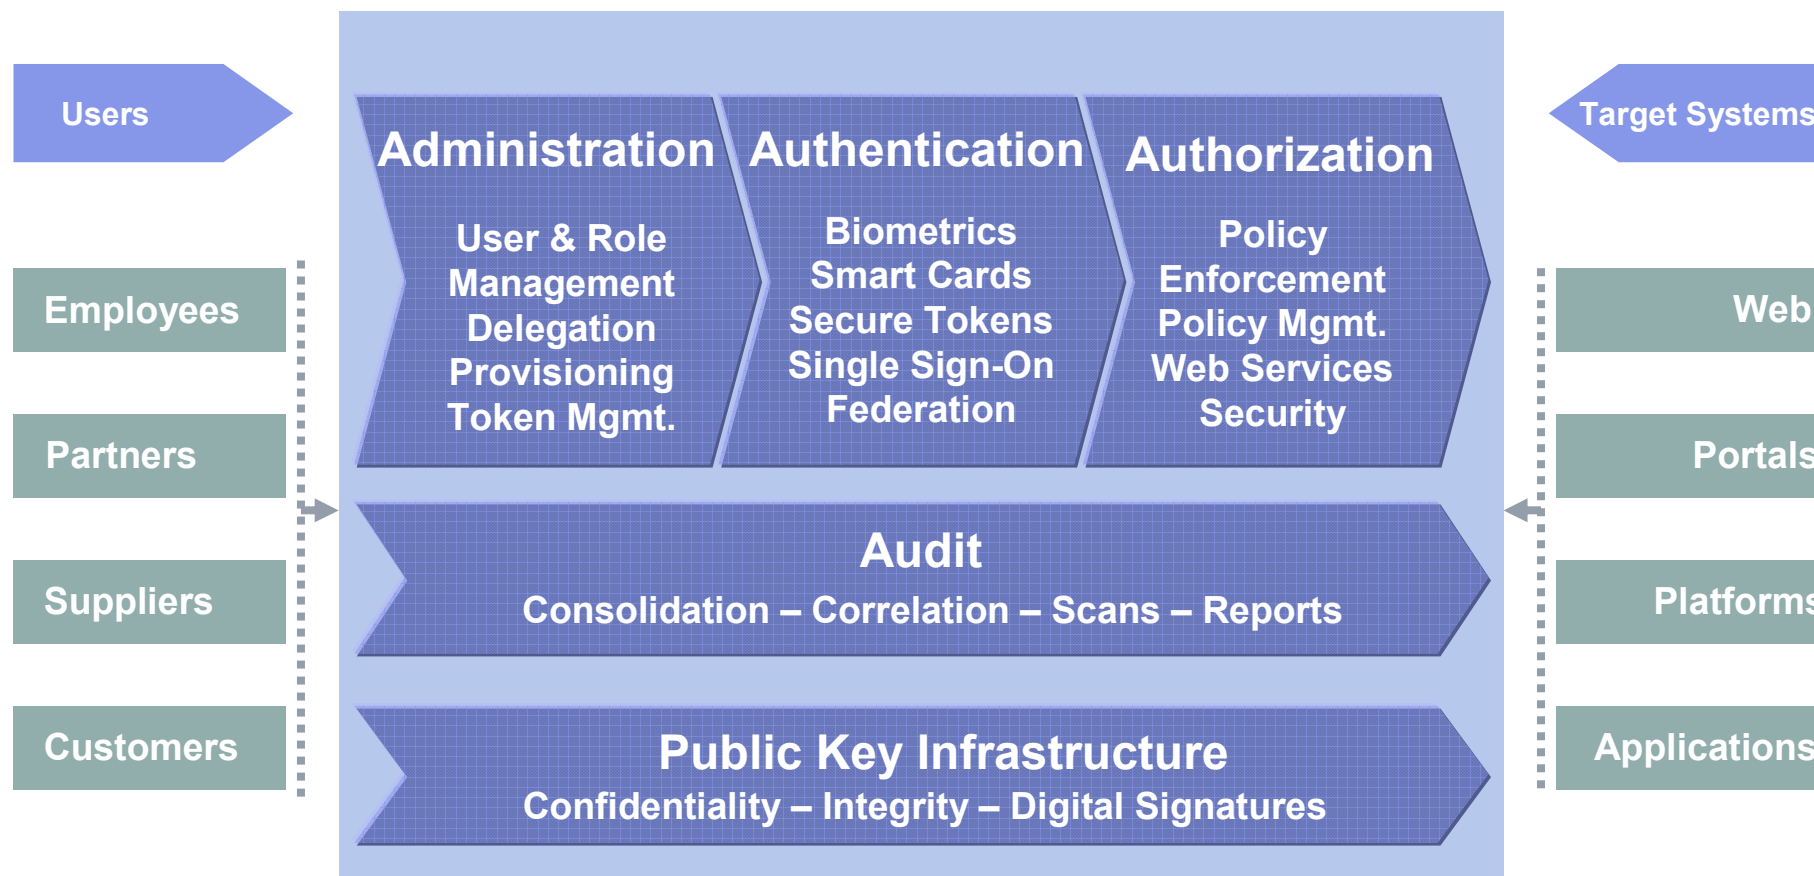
Users

Employees

Partners

Suppliers

Customers

Administration

User & Role Management Delegation Provisioning Token Mgmt.

Authentication

Biometrics Smart Cards Secure Tokens Single Sign-On Federation

Authorization

Policy Enforcement Policy Mgmt. Web Services Security

Audit

Consolidation – Correlation – Scans – Reports

Public Key Infrastructure

Confidentiality – Integrity – Digital Signatures

Target Systems

Web

Portals

Platforms

Applications